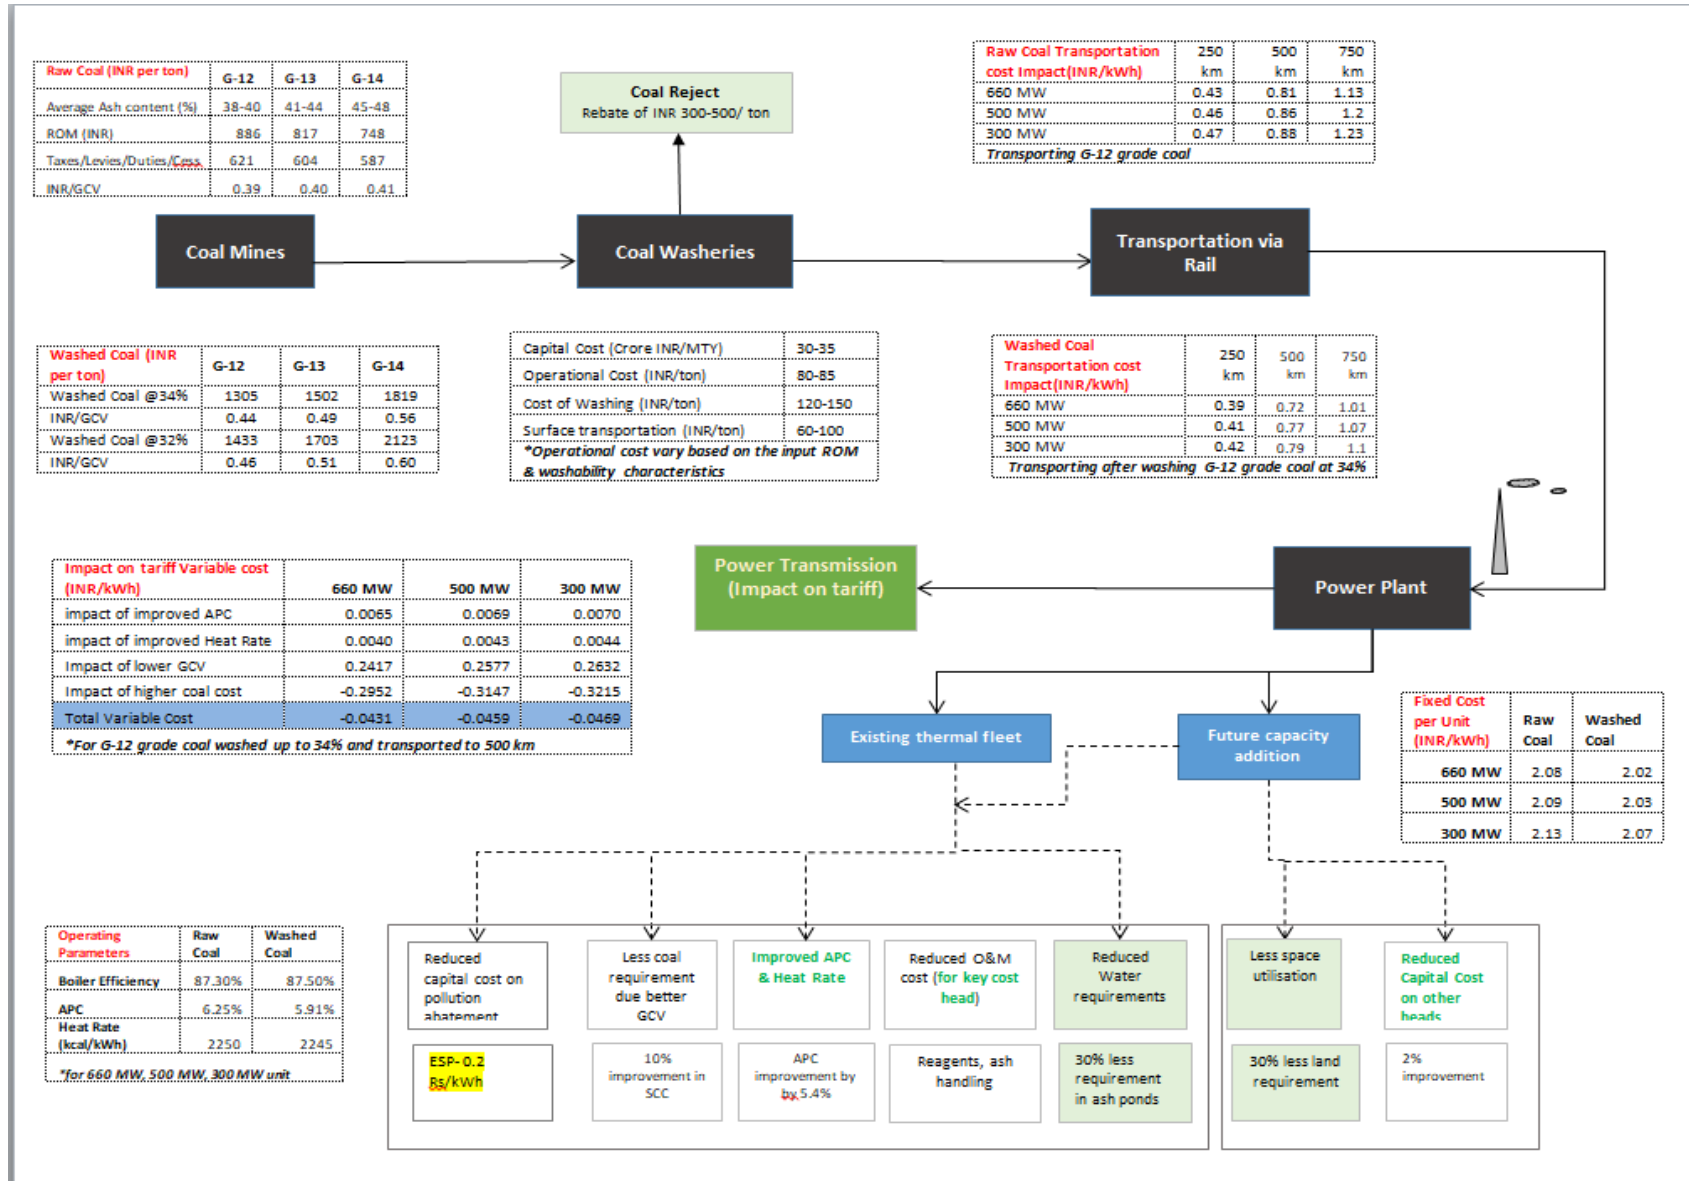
| Raw Coal (INR per ton) | G-12 | G-13 | G-14 |
|---|---|---|---|
| Average Ash content (%) | 38-40 | 41-44 | 45-48 |
| ROM (INR) | 886 | 817 | 748 |
| Taxes/Levies/Duties/Cess | 621 | 604 | 587 |
| INR/GCV | 0.39 | 0.40 | 0.41 |

Coal Reject
Rebate of INR 300-500/ ton

| Raw Coal Transportation cost Impact(INR/kWh) | 250 km | 500 km | 750 km |
|---|---|---|---|
| 660 MW | 0.43 | 0.81 | 1.13 |
| 500 MW | 0.46 | 0.86 | 1.2 |
| 300 MW | 0.47 | 0.88 | 1.23 |

Transporting G-12 grade coal

Coal Mines

Coal Washeries

Transportation via Rail

| Washed Coal (INR per ton) | G-12 | G-13 | G-14 |
|---|---|---|---|
| Washed Coal @34% | 1305 | 1502 | 1819 |
| INR/GCV | 0.44 | 0.49 | 0.56 |
| Washed Coal @32% | 1433 | 1703 | 2123 |
| INR/GCV | 0.46 | 0.51 | 0.60 |

| Capital Cost (Crore INR/MTY) | 30-35 |
|---|---|
| Operational Cost (INR/ton) | 80-85 |
| Cost of Washing (INR/ton) | 120-150 |
| Surface transportation (INR/ton) | 60-100 |

*Operational cost vary based on the input ROM & washability characteristics

| Washed Coal Transportation cost Impact(INR/kWh) | 250 km | 500 km | 750 km |
|---|---|---|---|
| 660 MW | 0.39 | 0.72 | 1.01 |
| 500 MW | 0.41 | 0.77 | 1.07 |
| 300 MW | 0.42 | 0.79 | 1.1 |

Transporting after washing G-12 grade coal at 34%

| Impact on tariff Variable cost (INR/kWh) | 660 MW | 500 MW | 300 MW |
|---|---|---|---|
| impact of improved APC | 0.0065 | 0.0069 | 0.0070 |
| impact of improved Heat Rate | 0.0040 | 0.0043 | 0.0044 |
| Impact of lower GCV | 0.2417 | 0.2577 | 0.2632 |
| Impact of higher coal cost | -0.2952 | -0.3147 | -0.3215 |
| Total Variable Cost | -0.0431 | -0.0459 | -0.0469 |

*For G-12 grade coal washed up to 34% and transported to 500 km

Power Transmission (Impact on tariff)

Power Plant

Existing thermal fleet

Future capacity addition

| Fixed Cost per Unit (INR/kWh) | Raw Coal | Washed Coal |
|---|---|---|
| 660 MW | 2.08 | 2.02 |
| 500 MW | 2.09 | 2.03 |
| 300 MW | 2.13 | 2.07 |

| Operating Parameters | Raw Coal | Washed Coal |
|---|---|---|
| Boiler Efficiency | 87.30% | 87.50% |
| APC | 6.25% | 5.91% |
| Heat Rate (kcal/kWh) | 2250 | 2245 |

*for 660 MW, 500 MW, 300 MW unit

Reduced capital cost on pollution abatement

ESP- 0.2 Rs/kWh

Less coal requirement due better GCV

10% improvement in SCC

Improved APC & Heat Rate

APC improvement by by 5.4%

Reduced O&M cost (for key cost head)

Reagents, ash handling

Reduced Water requirements

30% less requirement in ash ponds

Less space utilisation

30% less land requirement

Reduced Capital Cost on other heads

2% improvement